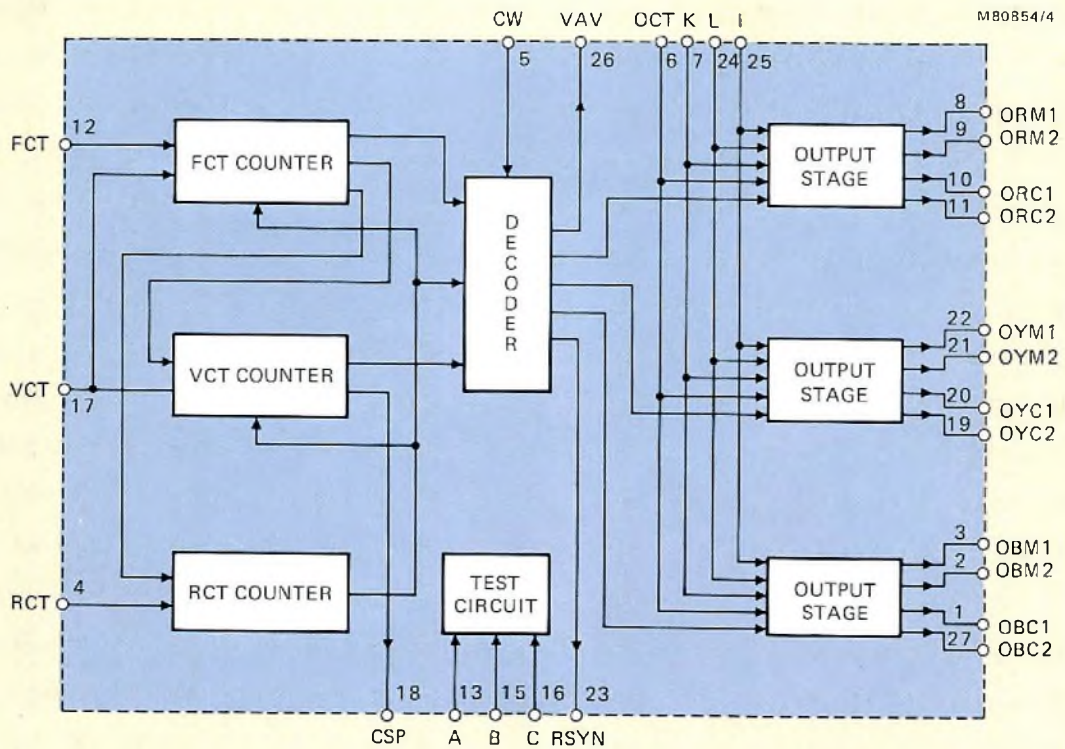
M80854/4

CW VAV OCT K L I

5 26 6 7 24 25

FCT 12

FCT COUNTER

DECODER

VCT 17

VCT COUNTER

RCT 4

RCT COUNTER

TEST CIRCUIT

OUTPUT STAGE

OUTPUT STAGE

OUTPUT STAGE

8 ORM1
9 ORM2
10 ORC1
11 ORC2

22 OYM1
21 OYM2
20 OYC1
19 OYC2

3 OBM1
2 OBM2
1 OBC1
27 OBC2

18 13 15 16 23

CSP A B C RSYN